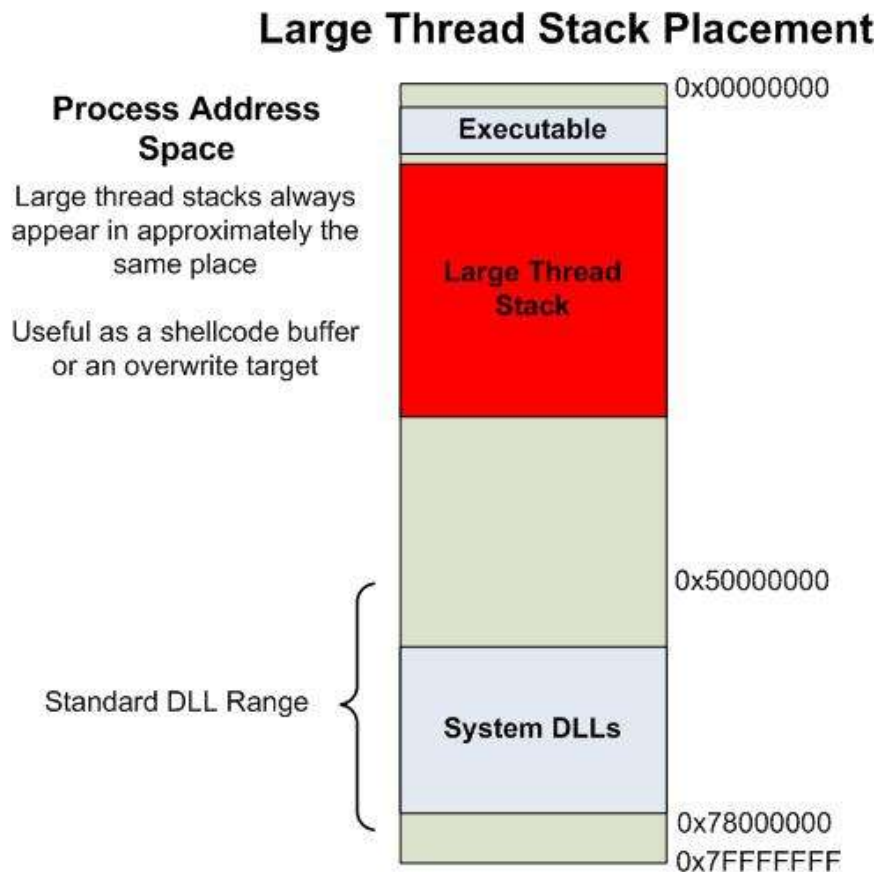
Large Thread Stack Placement

Process Address Space

Large thread stacks always appear in approximately the same place

Useful as a shellcode buffer or an overwrite target

0x00000000

Executable

Large Thread Stack

0x50000000

Standard DLL Range

System DLLs

0x78000000

0x7FFFFFFF